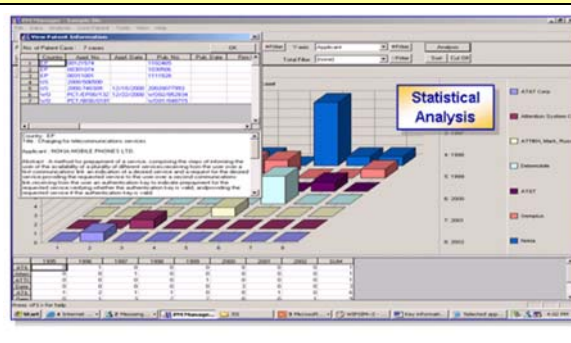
View Patent Information

No. of Patent Case : 7 cases

OK

Country | Appl. No. | Appl. Date | Pub. No. | Pub. Date
EP | | | |
EP | | | |
EP | | | |
US | | | |
US | | | |
WO | | | |
WO | | | |

Country : EP
Title : Charging for telecommunication services

Applicant : NOKIA MOBILE PHONES LTD.

Abstract : A method for prepayment of a service, comprising the steps of informing the user of the availability of a plurality of different services receiving from the user note a first communications link an indication of a desired service and a request for the desired service providing the requested service to the user over a second communications link receiving from the user an authentication key to indicate prepayment for the requested service verifying whether the authentication key is valid, and providing the requested service if the authentication key is valid.

Field : Applicant

Total Filter : [none]

Analysis

Sort

Cut Off

Statistical Analysis

AT&T Corp.

Attention System

AT&T Wireless

Datamobile

AT&T

Gemplus

Nokia

X: 1998

X: 1999

X: 2000

Y: 2001

X: 2002

1 2 3 4 5 6 7 8

1996 | 1997 | 1998 | 1999 | 2000 | 2001 | 2002 | SUM

Start | Internet | Messaging | IPR Manager | Microsoft | Key Informati | Selected app | 4:02 PM